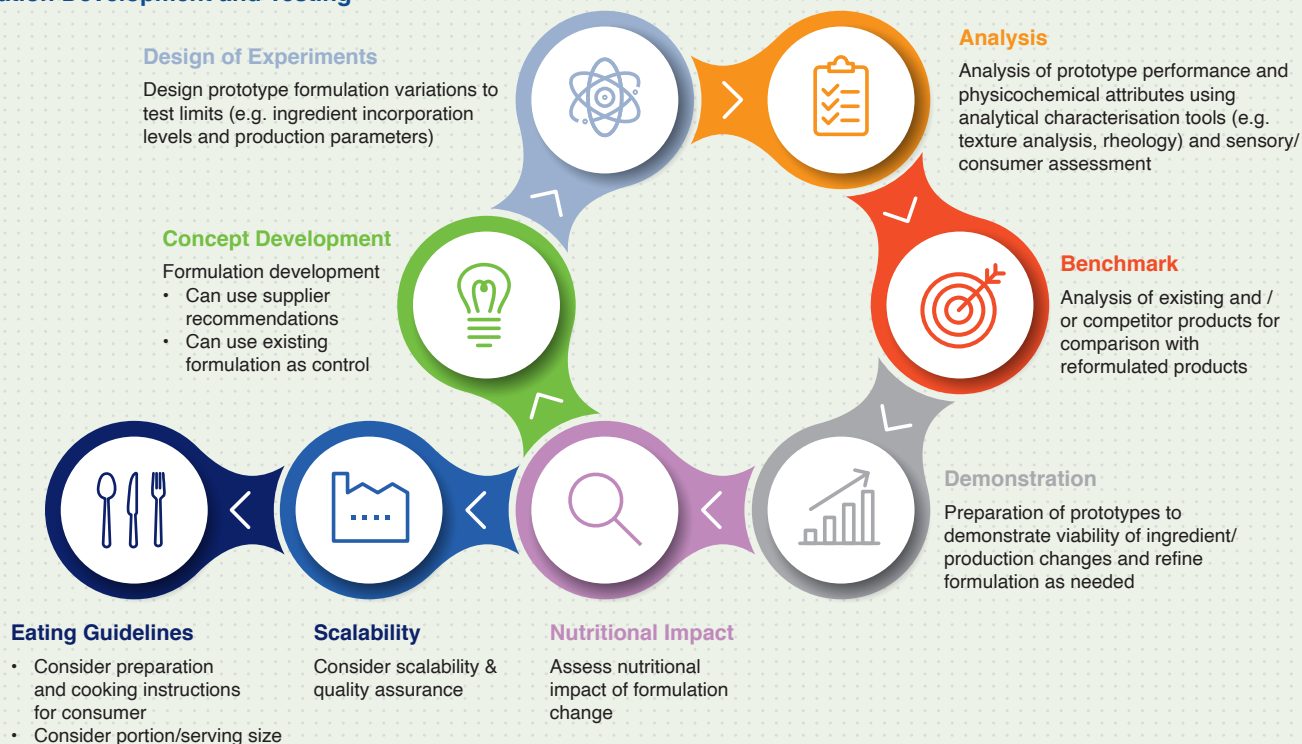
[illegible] Development and Testing

Design of Experiments
Design prototype formulation variations to test limits (e.g. ingredient incorporation levels and production parameters)

Analysis
Analysis of prototype performance and physicochemical attributes using analytical characterisation tools (e.g. texture analysis, rheology) and sensory/ consumer assessment

Concept Development
Formulation development
• Can use supplier recommendations
• Can use existing formulation as control

Benchmark
Analysis of existing and / or competitor products for comparison with reformulated products

Demonstration
Preparation of prototypes to demonstrate viability of ingredient/ production changes and refine formulation as needed

Eating Guidelines
• Consider preparation and cooking instructions for consumer
• Consider portion/serving size

Scalability
Consider scalability & quality assurance

Nutritional Impact
Assess nutritional impact of formulation change